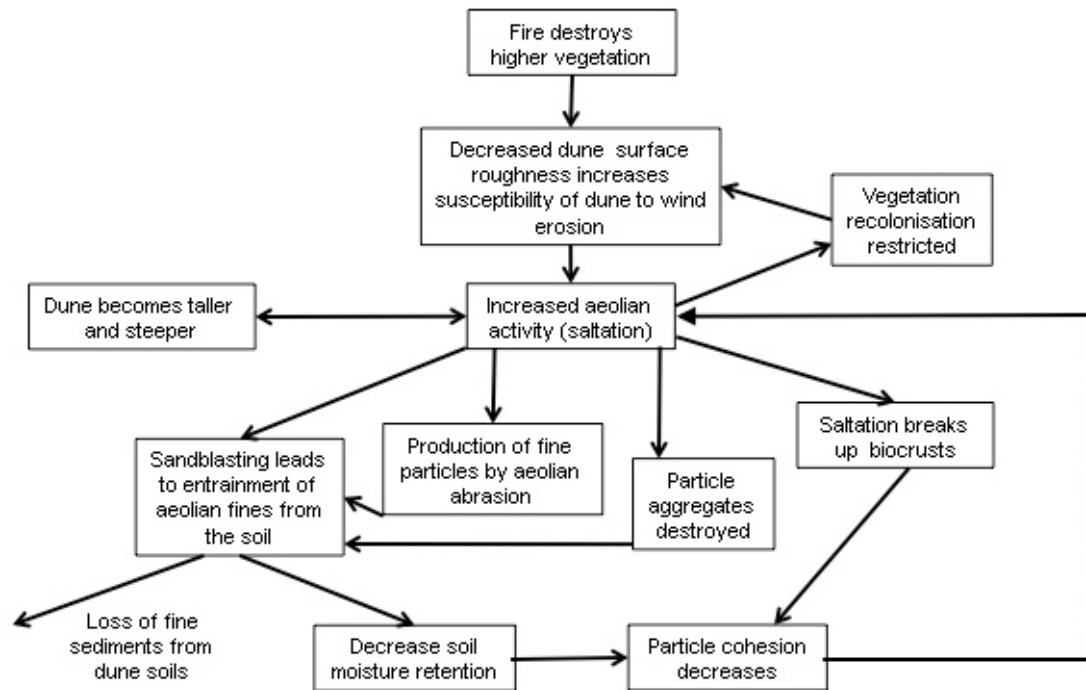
Fire destroys higher vegetation

Decreased dune surface roughness increases susceptibility of dune to wind erosion

Vegetation recolonisation restricted

Dune becomes taller and steeper

Increased aeolian activity (saltation)

Sandblasting leads to entrainment of aeolian fines from the soil

Production of fine particles by aeolian abrasion

Particle aggregates destroyed

Saltation breaks up biocrusts

Loss of fine sediments from dune soils

Decrease soil moisture retention

Particle cohesion decreases